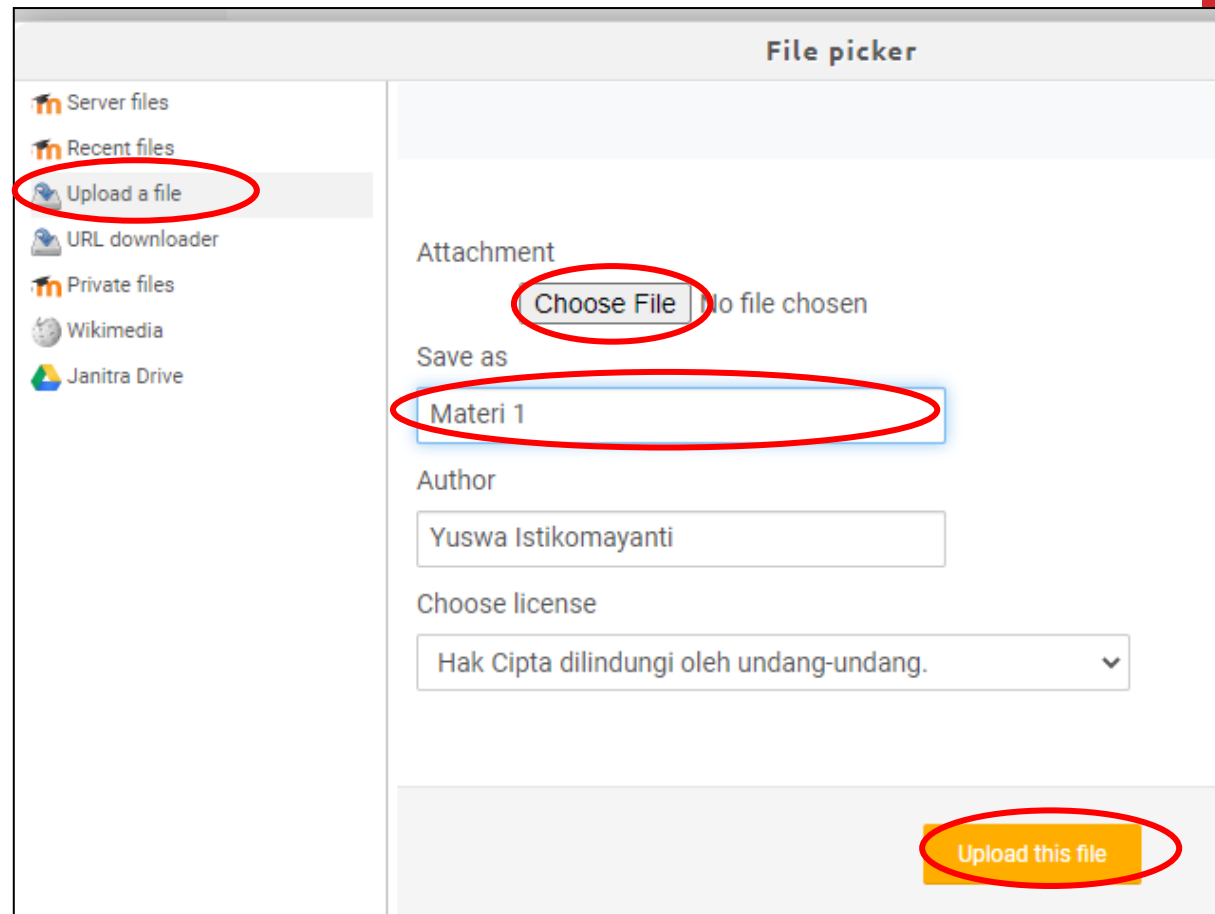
File picker

Server files
Recent files
Upload a file
URL downloader
Private files
Wikimedia
Janitra Drive

Attachment
Choose File No file chosen
Save as
Materi 1
Author
Yuswa Istikomayanti
Choose license
Hak Cipta dilindungi oleh undang-undang.

Upload this file